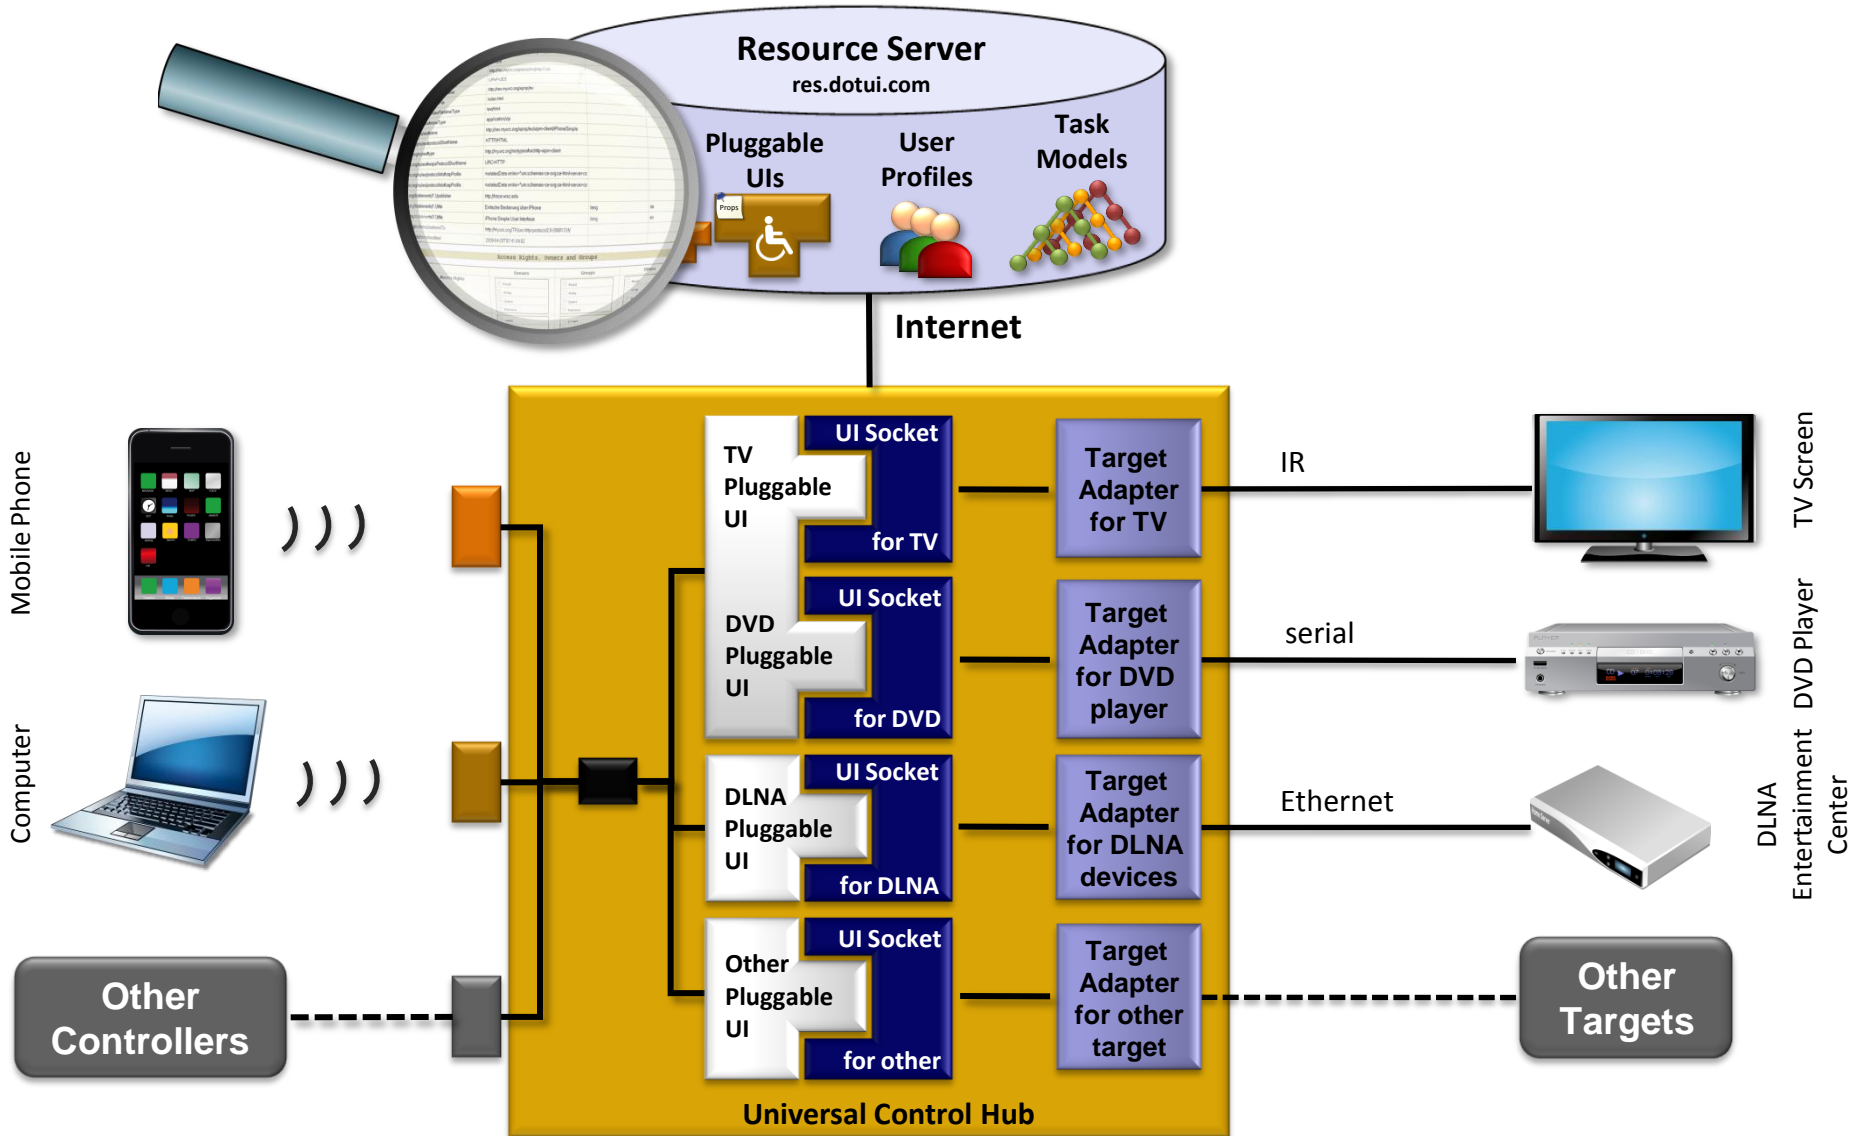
Resource Server
res.dotui.com

Pluggable UIs

Props

User Profiles

Task Models

Internet

Mobile Phone

Computer

Other Controllers

TV Pluggable UI

UI Socket for TV

Target Adapter for TV

DVD Pluggable UI

UI Socket for DVD

Target Adapter for DVD player

DLNA Pluggable UI

UI Socket for DLNA

Target Adapter for DLNA devices

Other Pluggable UI

UI Socket for other

Target Adapter for other target

Universal Control Hub

IR

serial

Ethernet

TV Screen

DVD Player

DLNA Entertainment Center

Other Targets